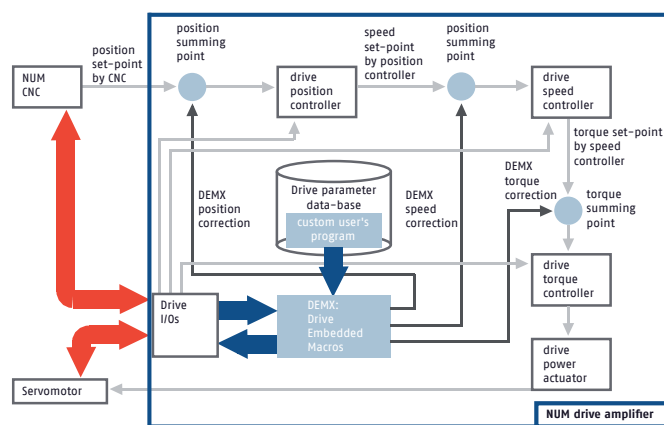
NUM CNC

position set-point by CNC

position summing point

drive position controller

speed set-point by position controller

position summing point

drive speed controller

torque set-point by speed controller

DEMX torque correction

torque summing point

DEMX position correction

Drive parameter data-base

custom user's program

DEMX speed correction

drive torque controller

Drive I/Os

DEMX: Drive Embedded Macros

drive power actuator

Servomotor

NUM drive amplifier